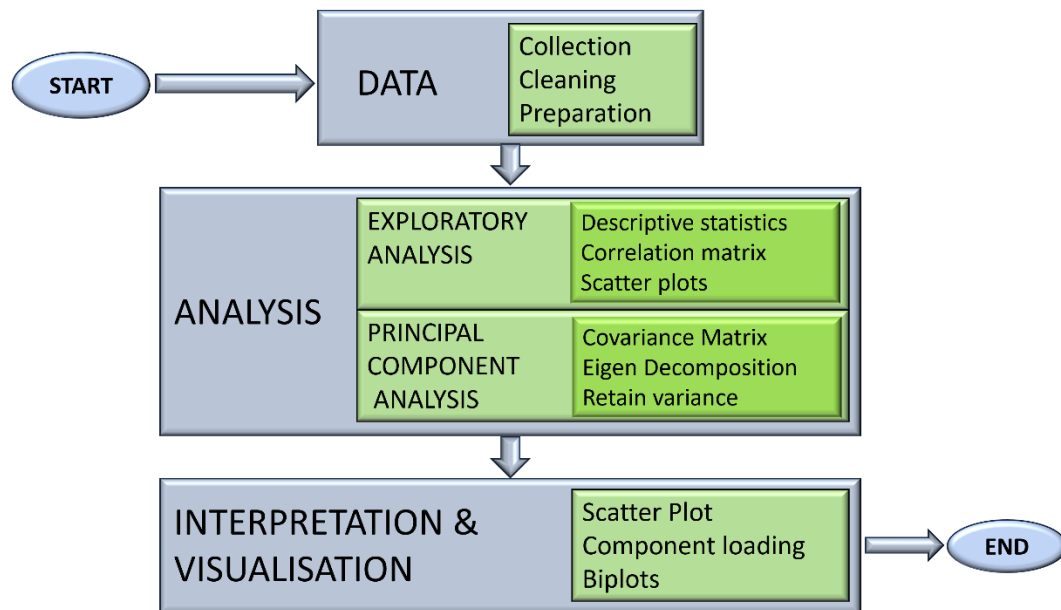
START

DATA

Collection
Cleaning
Preparation

ANALYSIS

EXPLORATORY ANALYSIS

Descriptive statistics
Correlation matrix
Scatter plots

PRINCIPAL COMPONENT ANALYSIS

Covariance Matrix
Eigen Decomposition
Retain variance

INTERPRETATION & VISUALISATION

Scatter Plot
Component loading
Biplots

END